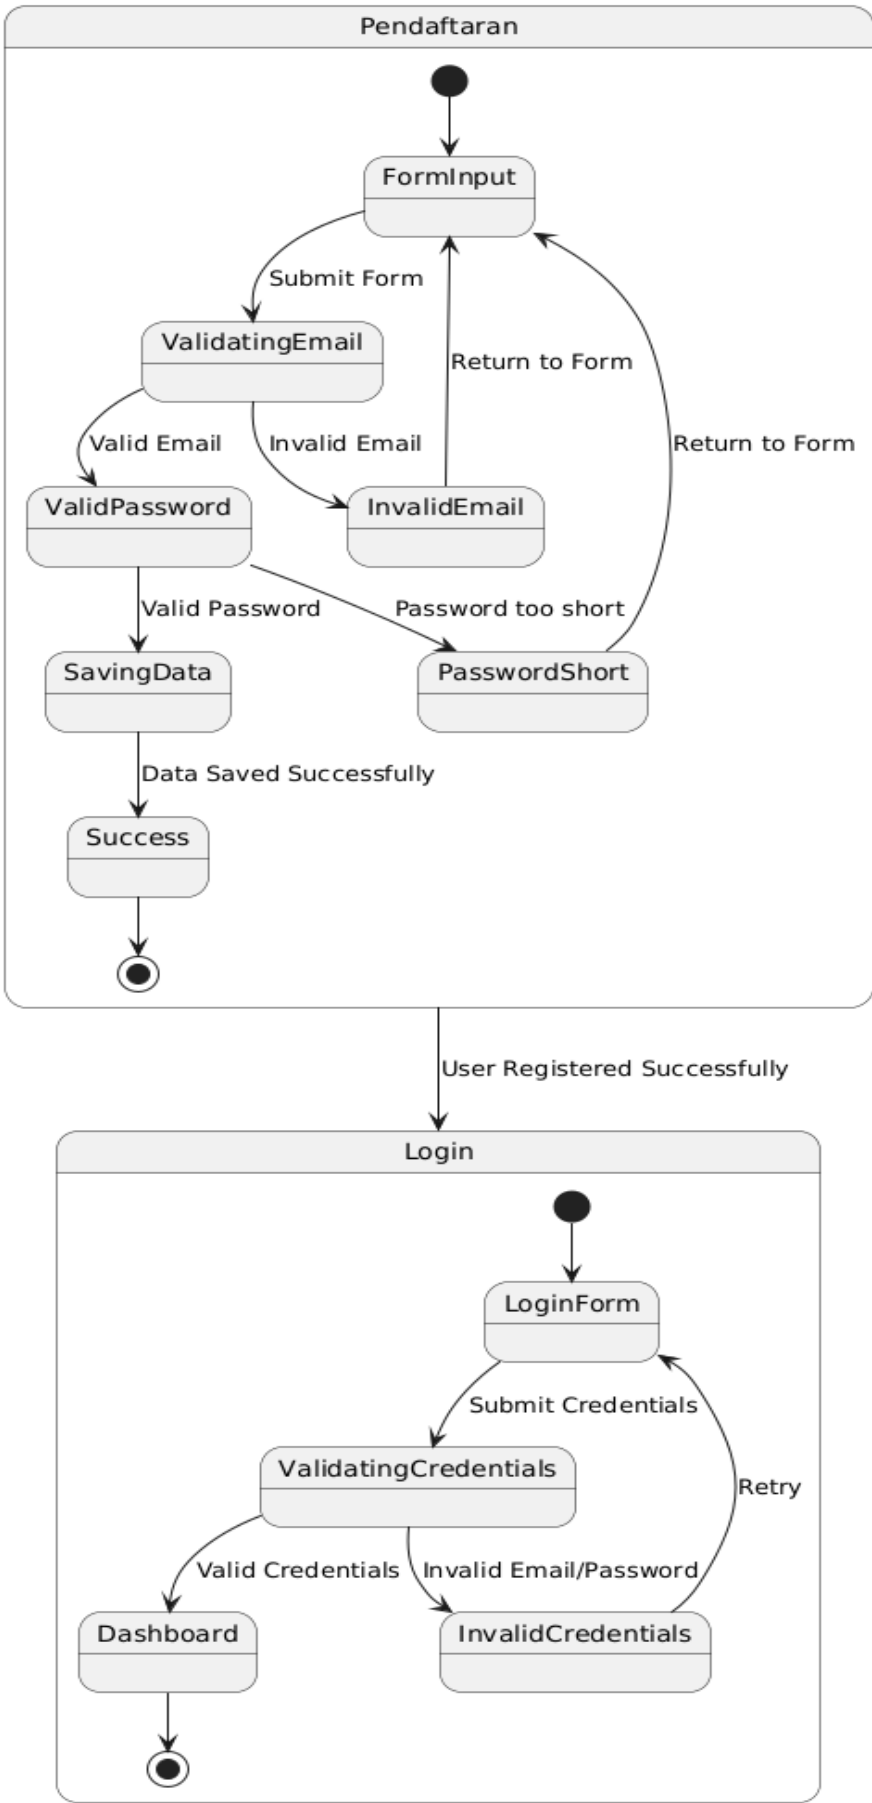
Pendaftaran

FormInput

Submit Form

ValidatingEmail

Return to Form

Valid Email

Invalid Email

Return to Form

ValidPassword

InvalidEmail

Valid Password

Password too short

SavingData

PasswordShort

Data Saved Successfully

Success

User Registered Successfully

Login

LoginForm

Submit Credentials

ValidatingCredentials

Retry

Valid Credentials

Invalid Email/Password

Dashboard

InvalidCredentials